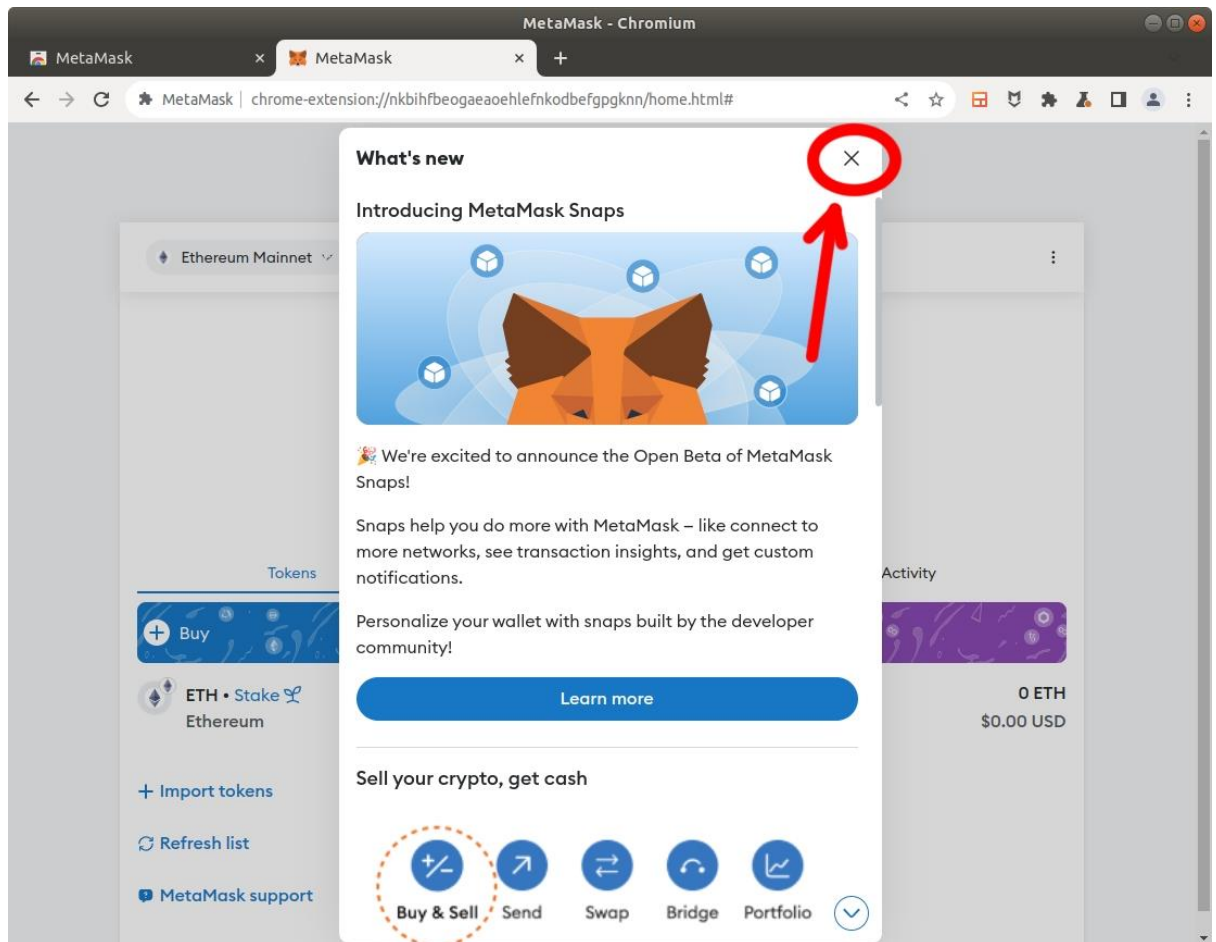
MetaMask - Chromium

MetaMask
MetaMask
+

MetaMask | chrome-extension://nkbihfbeogaeaoehlefnkodbefgpgknn/home.html#

Ethereum Mainnet

What's new

Introducing MetaMask Snaps

🎉 We're excited to announce the Open Beta of MetaMask Snaps!

Snaps help you do more with MetaMask – like connect to more networks, see transaction insights, and get custom notifications.

Personalize your wallet with snaps built by the developer community!

Learn more

Sell your crypto, get cash

Buy & Sell
Send
Swap
Bridge
Portfolio

Tokens
Activity

Buy

ETH • Stake
Ethereum

0 ETH
$0.00 USD

+ Import tokens

Refresh list

MetaMask support